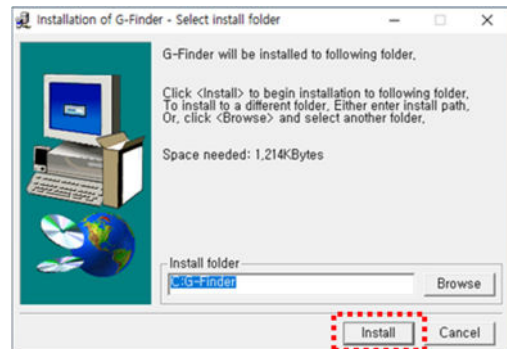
Installation of G-Finder - Select install folder

G-Finder will be installed to following folder,

Click <Install> to begin installation to following folder, To install to a different folder, Either enter install path, Or, click <Browse> and select another folder,

Space needed: 1,214KBytes

Install folder

C:\G-Finder

Browse

Install

Cancel